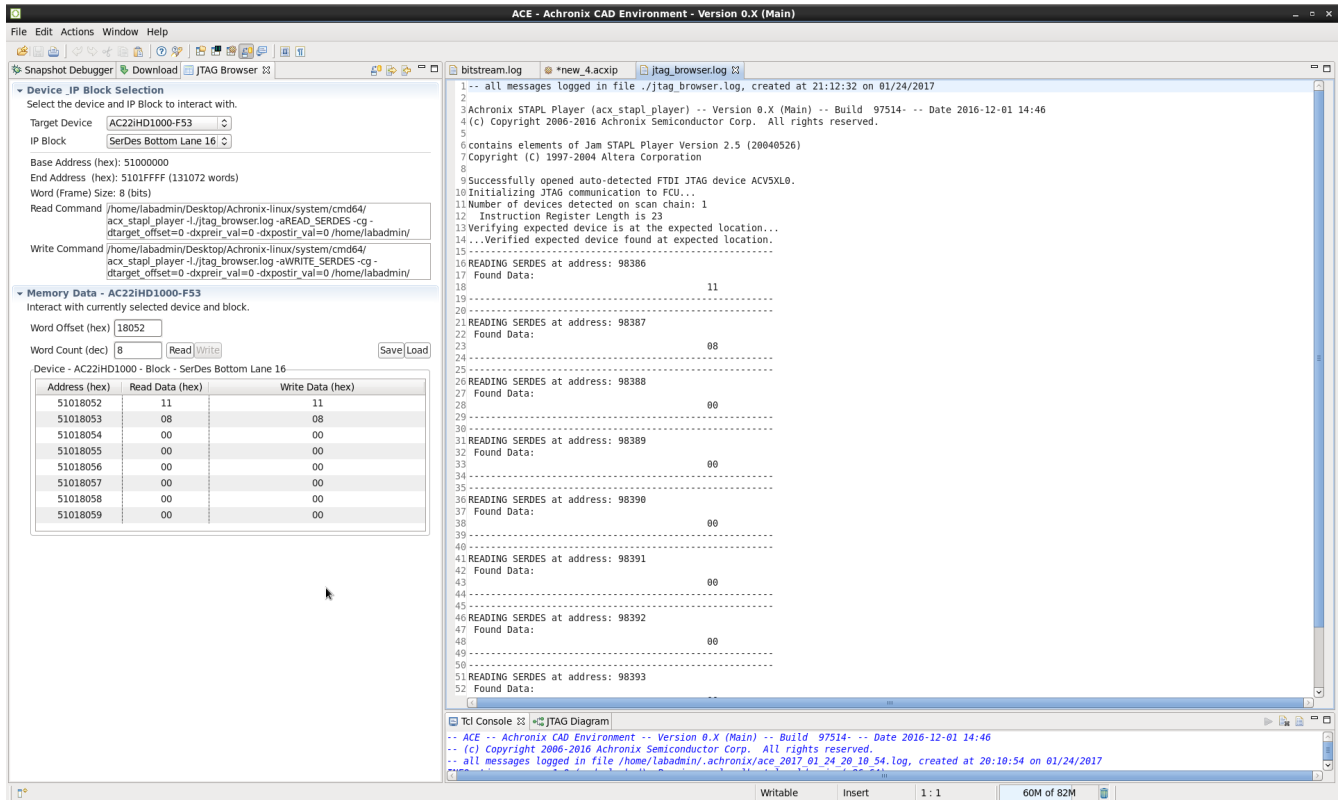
ACE - Achronix CAD Environment - Version 0.X (Main)

File Edit Actions Window Help

Snapshot Debugger Download JTAG Browser

Device _IP Block Selection
Select the device and IP Block to interact with.
Target Device AC22iHD1000-F53
IP Block SerDes Bottom Lane 16
Base Address (hex): 51000000
End Address (hex): 5101FFFF (131072 words)
Word (Frame) Size: 8 (bits)
Read Command /home/labadmin/Desktop/Achronix-linux/system/cmd64/acx_stapl_player -l./jtag_browser.log -aREAD_SERDES -cg -dtarget_offset=0 -dxpreir_val=0 -dxpostir_val=0 /home/labadmin/
Write Command /home/labadmin/Desktop/Achronix-linux/system/cmd64/acx_stapl_player -l./jtag_browser.log -aWRITE_SERDES -cg -dtarget_offset=0 -dxpreir_val=0 -dxpostir_val=0 /home/labadmin/

Memory Data - AC22iHD1000-F53
Interact with currently selected device and block.
Word Offset (hex) 18052
Word Count (dec) 8 Read Write Save Load
Device - AC22iHD1000 - Block - SerDes Bottom Lane 16

| Address (hex) | Read Data (hex) | Write Data (hex) |
|---|---|---|
| 51018052 | 11 | 11 |
| 51018053 | 08 | 08 |
| 51018054 | 00 | 00 |
| 51018055 | 00 | 00 |
| 51018056 | 00 | 00 |
| 51018057 | 00 | 00 |
| 51018058 | 00 | 00 |
| 51018059 | 00 | 00 |

bitstream.log *new_4.acxip jtag_browser.log

1 -- all messages logged in file ./jtag_browser.log, created at 21:12:32 on 01/24/2017
2
3 Achronix STAPL Player (acx_stapl_player) -- Version 0.X (Main) -- Build 97514- -- Date 2016-12-01 14:46
4 (c) Copyright 2006-2016 Achronix Semiconductor Corp. All rights reserved.
5
6 contains elements of Jam STAPL Player Version 2.5 (20040526)
7 Copyright (C) 1997-2004 Altera Corporation
8
9 Successfully opened auto-detected FTDI JTAG device ACV5XL0.
10 Initializing JTAG communication to FCU...
11 Number of devices detected on scan chain: 1
12 Instruction Register Length is 23
13 Verifying expected device is at the expected location...
14 ...Verified expected device found at expected location.
15 ----------------------------------------------------------------
16 READING SERDES at address: 98386
17 Found Data:
18 11
19 ----------------------------------------------------------------
20 ----------------------------------------------------------------
21 READING SERDES at address: 98387
22 Found Data:
23 08
24 ----------------------------------------------------------------
25 ----------------------------------------------------------------
26 READING SERDES at address: 98388
27 Found Data:
28 00
29 ----------------------------------------------------------------
30 ----------------------------------------------------------------
31 READING SERDES at address: 98389
32 Found Data:
33 00
34 ----------------------------------------------------------------
35 ----------------------------------------------------------------
36 READING SERDES at address: 98390
37 Found Data:
38 00
39 ----------------------------------------------------------------
40 ----------------------------------------------------------------
41 READING SERDES at address: 98391
42 Found Data:
43 00
44 ----------------------------------------------------------------
45 ----------------------------------------------------------------
46 READING SERDES at address: 98392
47 Found Data:
48 00
49 ----------------------------------------------------------------
50 ----------------------------------------------------------------
51 READING SERDES at address: 98393
52 Found Data:

Tcl Console JTAG Diagram
-- ACE -- Achronix CAD Environment -- Version 0.X (Main) -- Build 97514- -- Date 2016-12-01 14:46
-- (c) Copyright 2006-2016 Achronix Semiconductor Corp. All rights reserved.
-- all messages logged in file /home/labadmin/.achronix/ace_2017_01_24_20_10_54.log, created at 20:10:54 on 01/24/2017
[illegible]

Writable Insert 1 : 1 60M of 82M